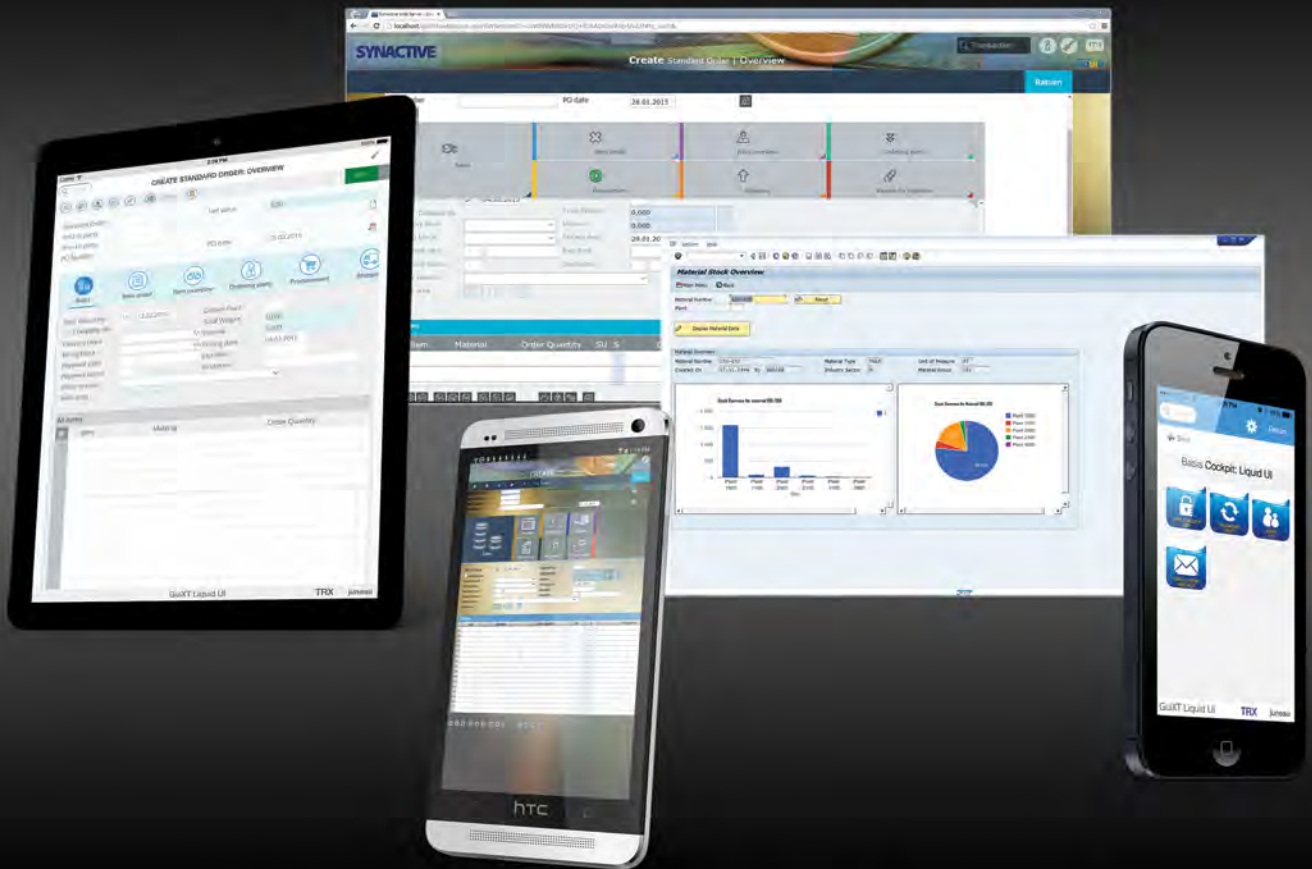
SYNACTIVE

Create Standard Order | Overview

Transaction

Ratgeber

PO date

28.01.2015

Sales

Item detail

Item overview

Ordering party

Procurement

Shipping

Reason for rejection

Material Stock Overview

Main Menu

Back

Material Number

Plant

Reset

Display Material Data

Material Overview

Material Number

Created On

Material Type

Industry Sector

Unit of Measure

Material Group

Item

Material

Order Quantity

SU

S

CREATE STANDARD ORDER: OVERVIEW

Sold-to party

Ship-to party

PO date

PO Number

Net value

Sales

Item detail

Item overview

Ordering party

Procurement

Shipping

All items

Item

Material

Order Quantity

GuiXT Liquid UI

TRX

juneau

htc

Basis Cockpit: Liquid UI

Back

GuiXT Liquid UI

TRX

juneau